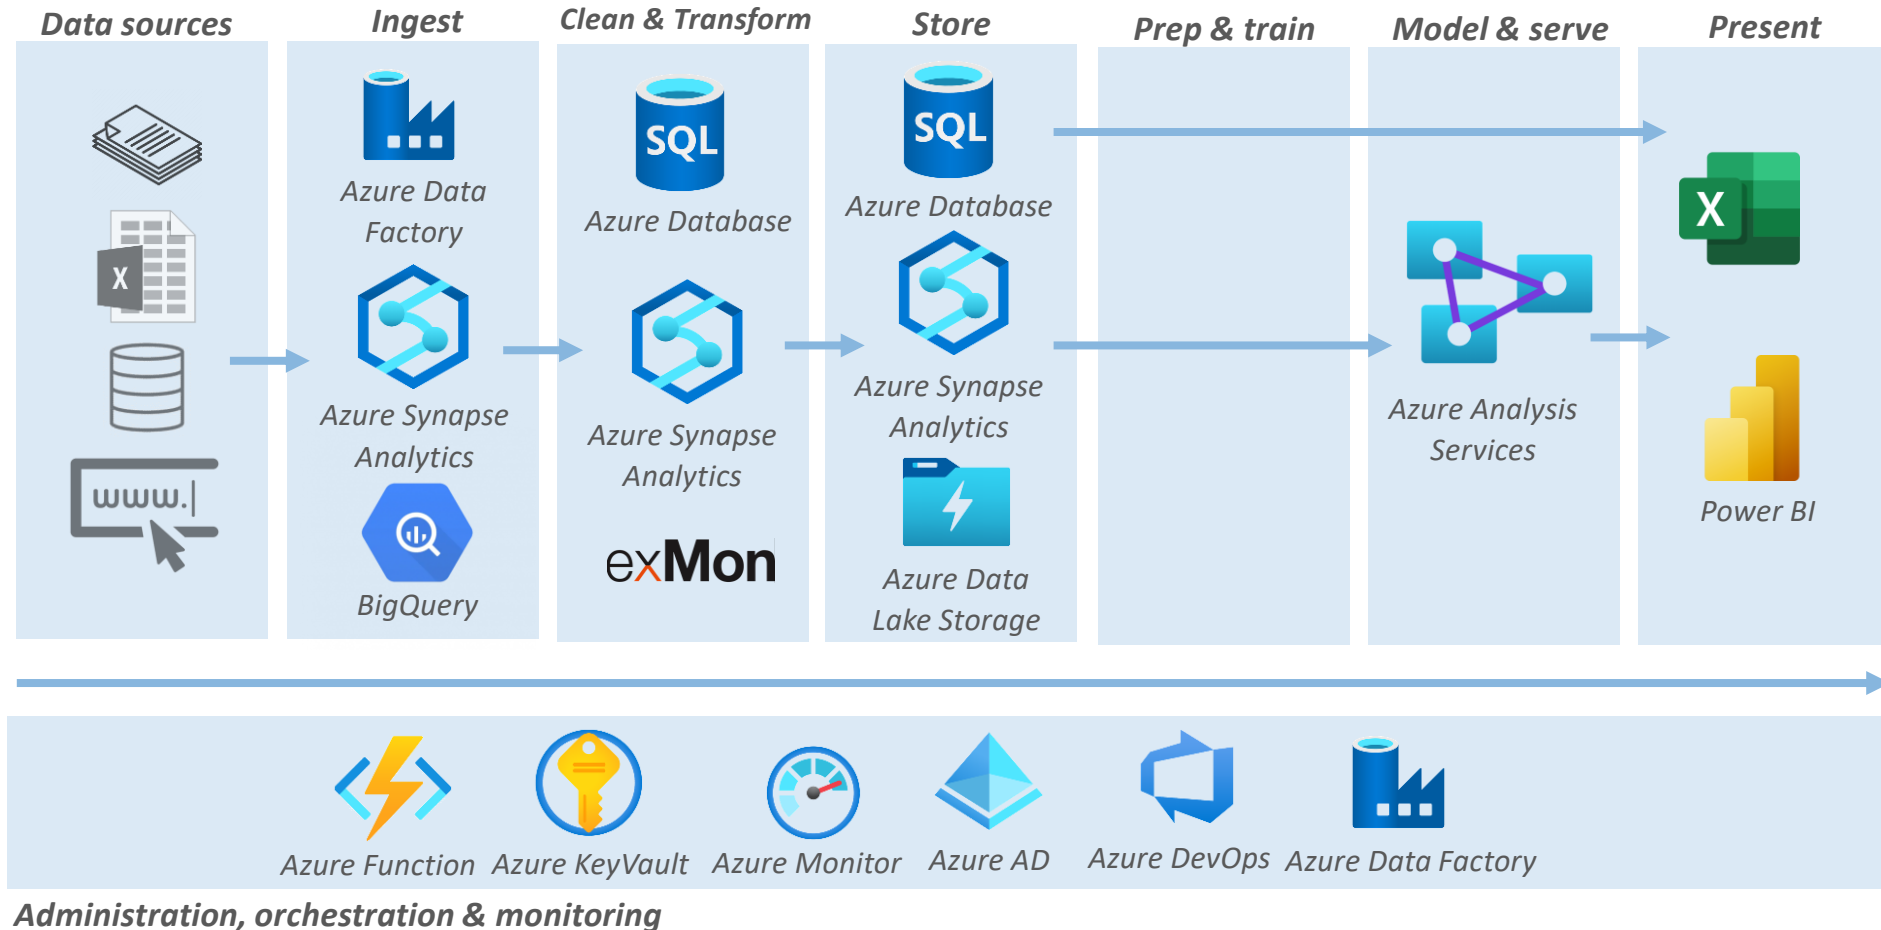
Data sources

Ingest

Clean & Transform

Store

Prep & train

Model & serve

Present

X

www.|

SQL

SQL

X

Azure Data Factory

Azure Database

Azure Database

Azure Synapse Analytics

Azure Synapse Analytics

Azure Synapse Analytics

Azure Analysis Services

Power BI

BigQuery

exMon

Azure Data Lake Storage

Azure Function

Azure KeyVault

Azure Monitor

Azure AD

Azure DevOps

Azure Data Factory

Administration, orchestration & monitoring